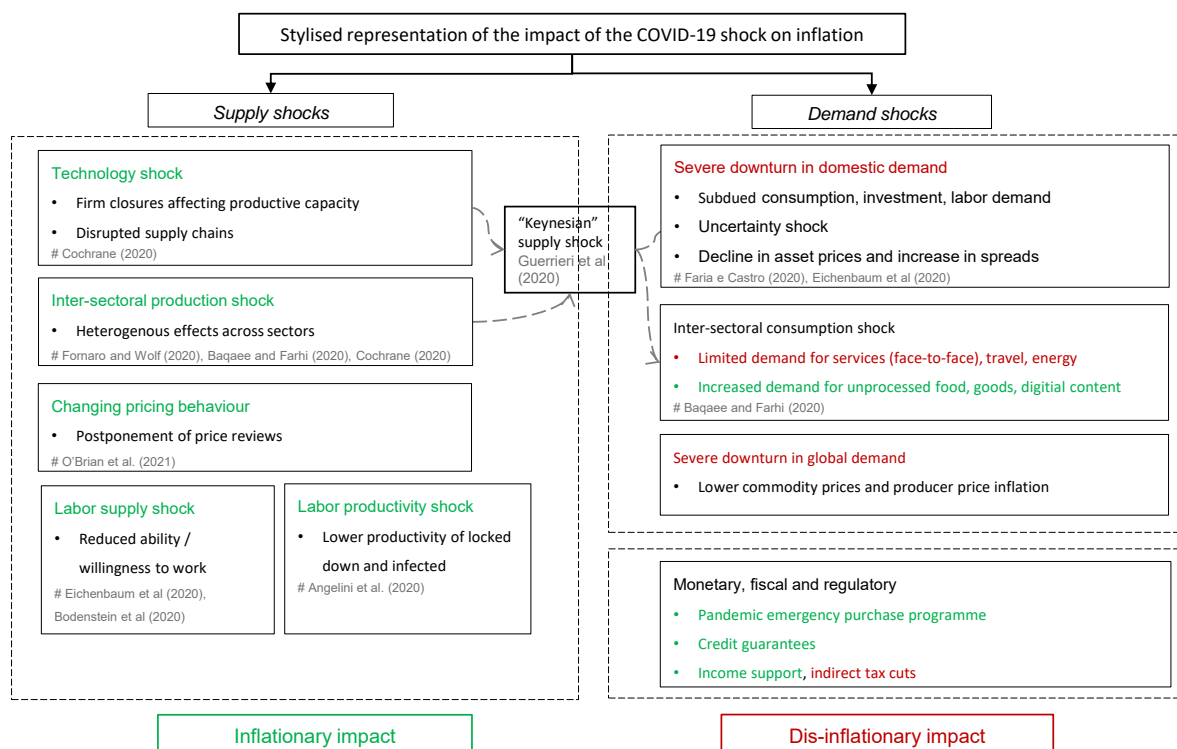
Stylised representation of the impact of the COVID-19 shock on inflation

Supply shocks

Technology shock
• Firm closures affecting productive capacity
• Disrupted supply chains
# Cochrane (2020)

Inter-sectoral production shock
• Heterogenous effects across sectors
# Fornaro and Wolf (2020), Baqaee and Farhi (2020), Cochrane (2020)

Changing pricing behaviour
• Postponement of price reviews
# O'Brian et al. (2021)

Labor supply shock
• Reduced ability / willingness to work
# Eichenbaum et al (2020), Bodenstein et al (2020)

Labor productivity shock
• Lower productivity of locked down and infected
# Angelini et al. (2020)

"Keynesian" supply shock
Guerrieri et al (2020)

Demand shocks

Severe downturn in domestic demand
• Subdued consumption, investment, labor demand
• Uncertainty shock
• Decline in asset prices and increase in spreads
# Faria e Castro (2020), Eichenbaum et al (2020)

Inter-sectoral consumption shock
• Limited demand for services (face-to-face), travel, energy
• Increased demand for unprocessed food, goods, digitial content
# Baqaee and Farhi (2020)

Severe downturn in global demand
• Lower commodity prices and producer price inflation

Monetary, fiscal and regulatory
• Pandemic emergency purchase programme
• Credit guarantees
• Income support, indirect tax cuts

Inflationary impact

Dis-inflationary impact